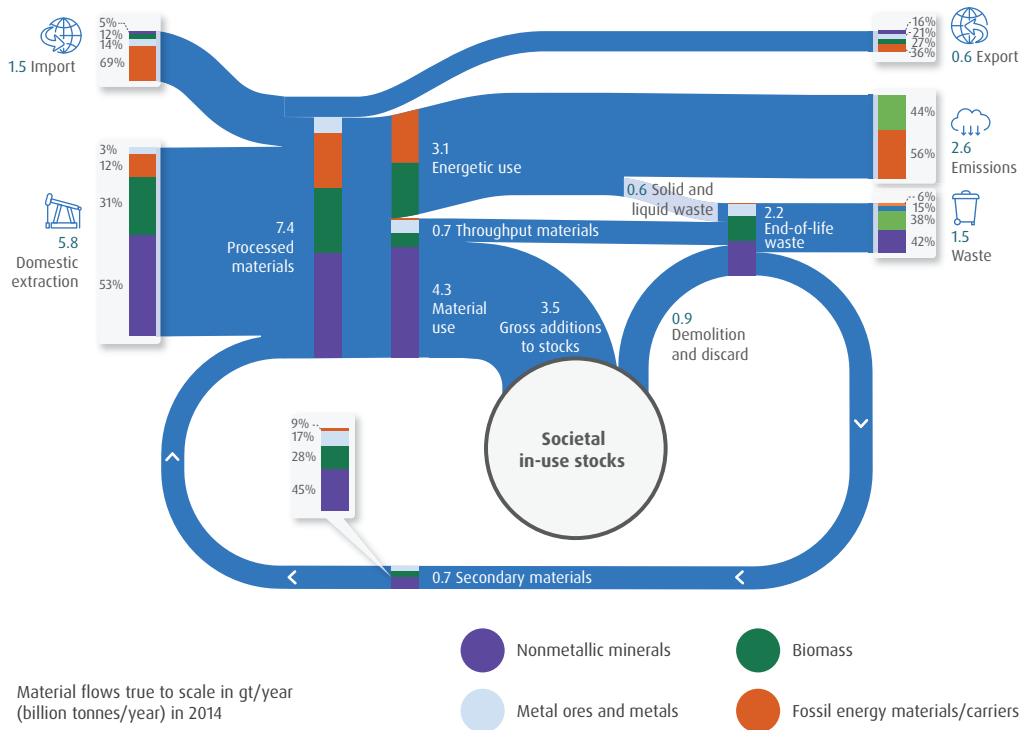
5%
12%
14%
69%
1.5 Import

16%
21%
27%
36%
0.6 Export

44%
56%
2.6
Emissions

3%
12%
31%
53%
5.8
Domestic
extraction

7.4
Processed
materials

3.1
Energetic use

0.6 Solid and
liquid waste

2.2
End-of-life
waste

6%
15%
38%
42%
1.5
Waste

0.7 Throughput materials

4.3
Material
use

3.5
Gross additions
to stocks

0.9
Demolition
and discard

Societal
in-use stocks

9%
17%
28%
45%

0.7 Secondary materials

Nonmetallic minerals
Biomass
Metal ores and metals
Fossil energy materials/carriers

Material flows true to scale in gt/year
(billion tonnes/year) in 2014